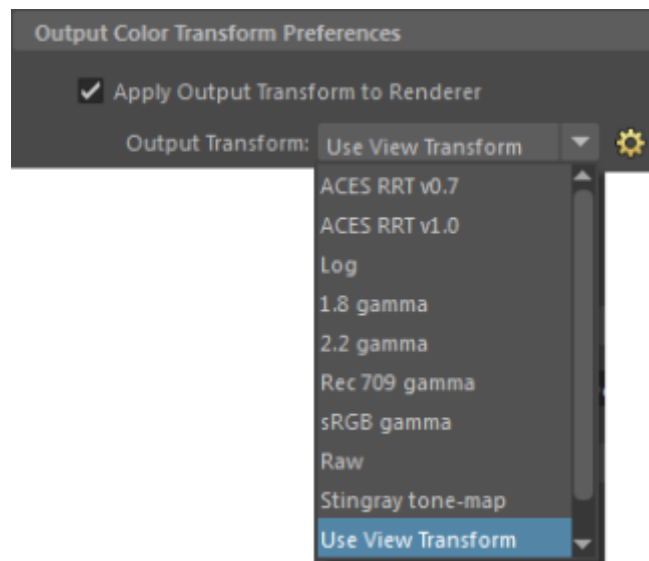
Output Color Transform Preferences

Apply Output Transform to Renderer

Output Transform: Use View Transform

ACES RRT v0.7
ACES RRT v1.0
Log
1.8 gamma
2.2 gamma
Rec 709 gamma
sRGB gamma
Raw
Stingray tone-map
Use View Transform